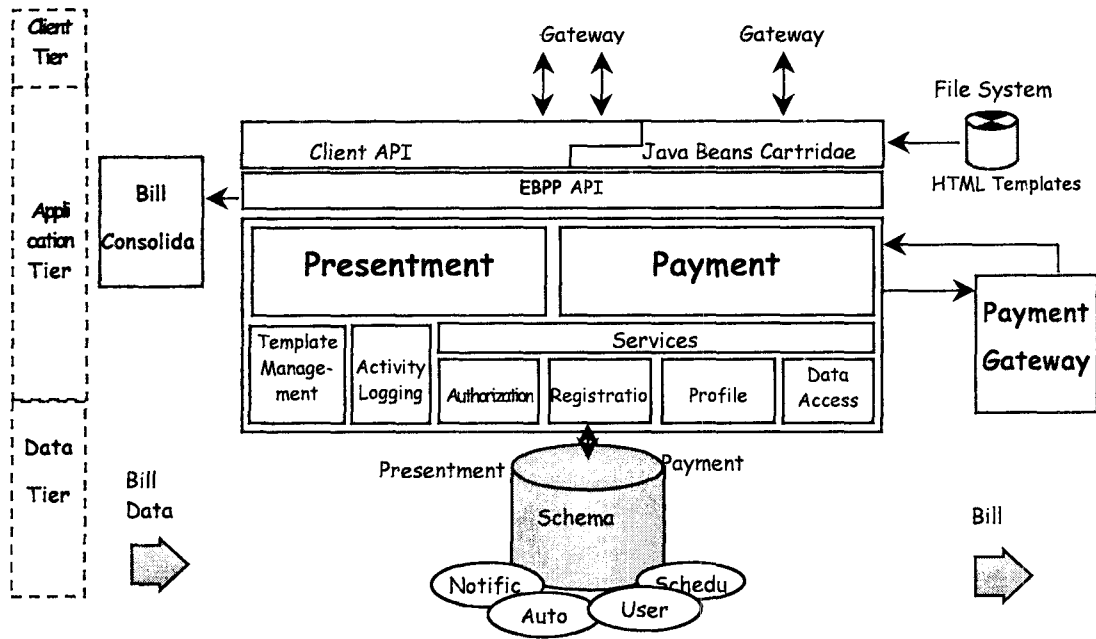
Client Tier

Appli cation Tier

Data Tier

Gateway

Gateway

File System

Client API

Java Beans Cartridae

HTML Templates

Bill Consolida

EBPP API

Presentment

Payment

Payment Gateway

Template Manage-ment

Activity Logging

Services

Authorization

Registratio

Profile

Data Access

Presentment

Payment

Bill Data

Schema

Bill

Notific

Schedu

Auto

User